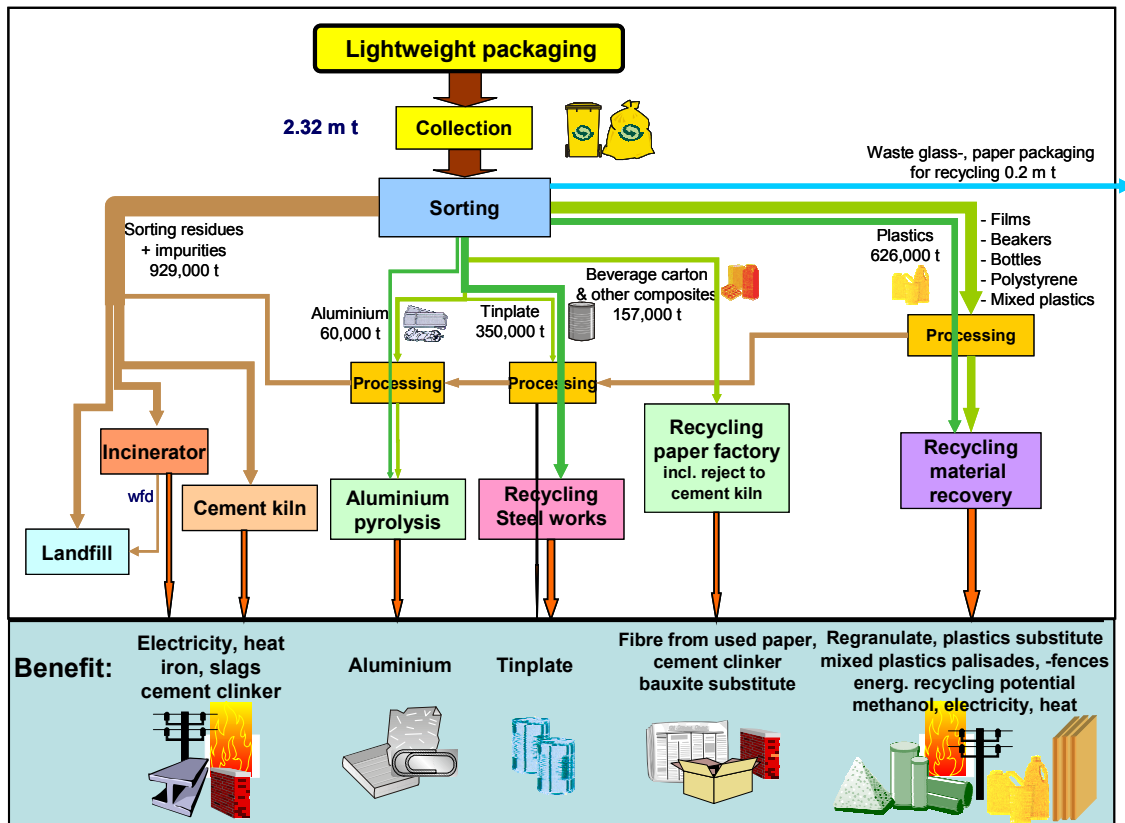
Lightweight packaging

2.32 m t

Collection

Waste glass-, paper packaging for recycling 0.2 m t

Sorting

Sorting residues + impurities 929,000 t

Plastics 626,000 t

- Films
- Beakers
- Bottles
- Polystyrene
- Mixed plastics

Beverage carton & other composites 157,000 t

Aluminium 60,000 t

Tinplate 350,000 t

Processing

Processing

Processing

Incinerator

wfd

Landfill

Cement kiln

Aluminium pyrolysis

Recycling Steel works

Recycling paper factory incl. reject to cement kiln

Recycling material recovery

Benefit:

Electricity, heat iron, slags cement clinker

Aluminium

Tinplate

Fibre from used paper, cement clinker bauxite substitute

Regranulate, plastics substitute mixed plastics palisades, -fences energ. recycling potential methanol, electricity, heat